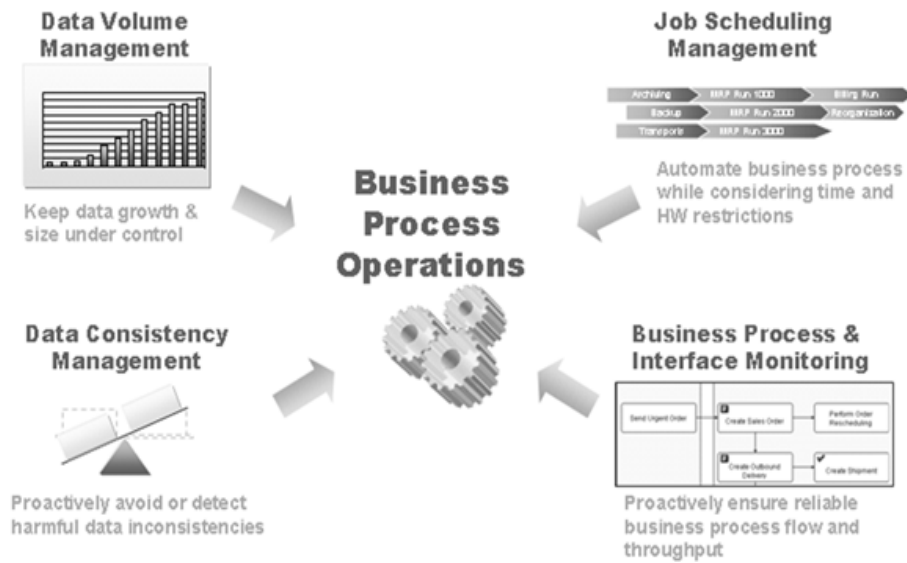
Data Volume Management

Keep data growth & size under control

Job Scheduling Management

Archiving

MRP Run 1000

Billing Run

Backup

MRP Run 2000

Reorganization

Transports

MRP Run 3000

Automate business process while considering time and HW restrictions

Business Process Operations

Data Consistency Management

Proactively avoid or detect harmful data inconsistencies

Business Process & Interface Monitoring

Send Urgent Order

Create Sales Order

Perform Order Rescheduling

Create Outbound Delivery

Create Shipment

Proactively ensure reliable business process flow and throughput